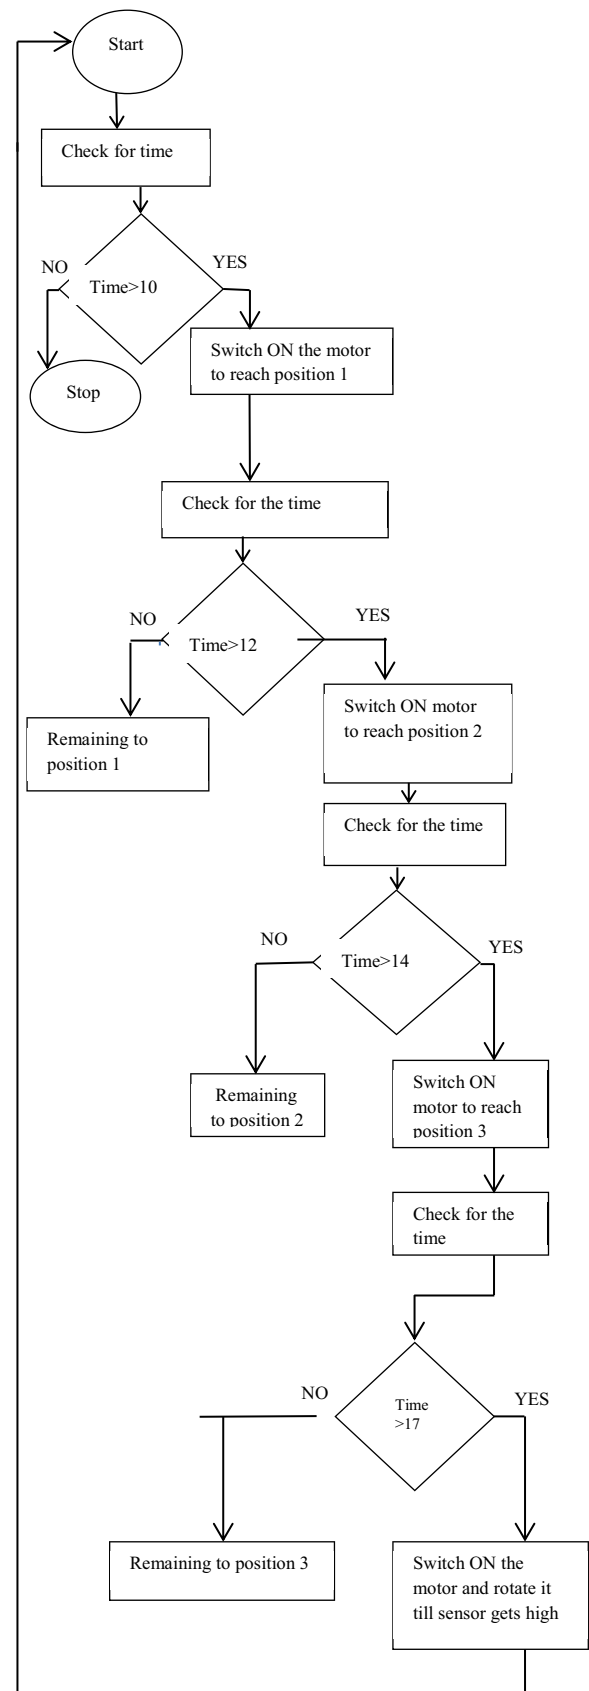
Start

Check for time

NO

Time>10

YES

Stop

Switch ON the motor to reach position 1

Check for the time

NO

Time>12

YES

Remaining to position 1

Switch ON motor to reach position 2

Check for the time

NO

Time>14

YES

Remaining to position 2

Switch ON motor to reach position 3

Check for the time

NO

Time >17

YES

Remaining to position 3

Switch ON the motor and rotate it till sensor gets high